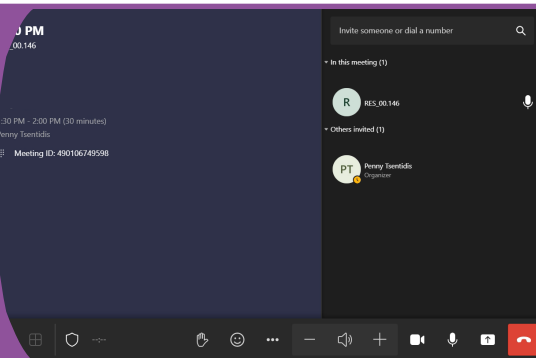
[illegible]0 PM
_00.146

:30 PM - 2:00 PM (30 minutes)
Penny Tsentidis

Meeting ID: 490106749598

Invite someone or dial a number

In this meeting (1)

R
RES_00.146

Others invited (1)

PT
Penny Tsentidis
Organizer